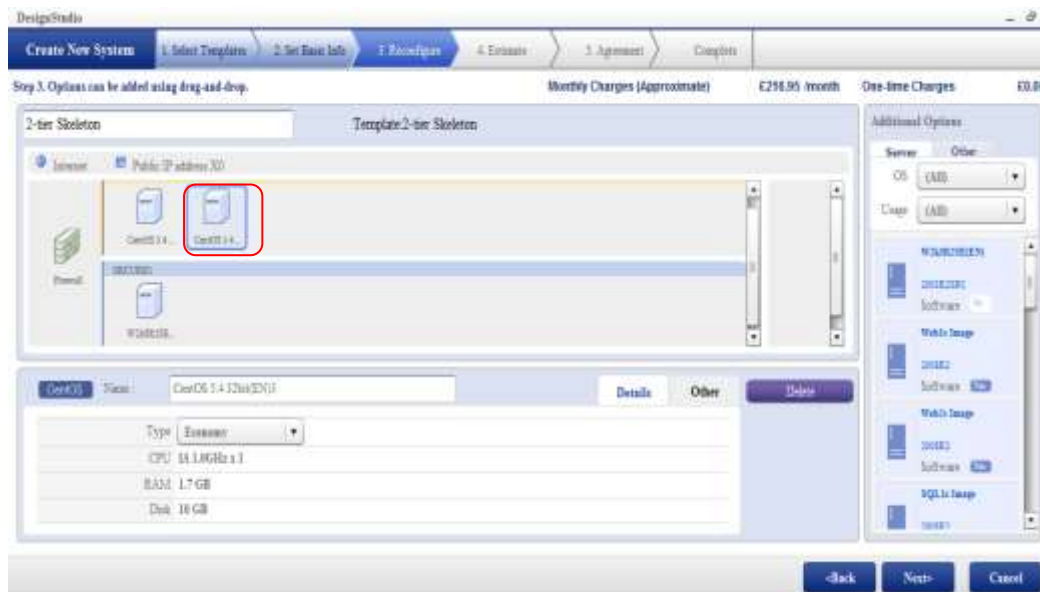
DesignStudio

Create New System | 1. Select Template | 2. Set Basic Info | 3. Reconfigure | 4. Estimate | 5. Agreement | Complete

Step 3. Options can be added using drag-and-drop.

Monthly Charges (Approximate) £298.95 /month

One-time Charges £0.0

2-tier Skeleton

Template:2-tier Skeleton

Internet

Public IP address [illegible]

Firewall

CentOS 5.4...

CentOS 5.4...

SECURE

W2k8R2SE...

CentOS Name: CentOS 5.4 32bit(EN)1

Details Other Delete

Type Economy

CPU 1x 1.0GHz x 1

RAM 1.7 GB

Disk 10 GB

Additional Options

Server Other

OS (All)

Usage (All)

W2k8R2SE(EN)

2008R2SE1

Software

Web2a Image

2008R2

Software New

Web2a Image

2008R2

Software New

SQL2a Image

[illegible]

<Back Next> Cancel